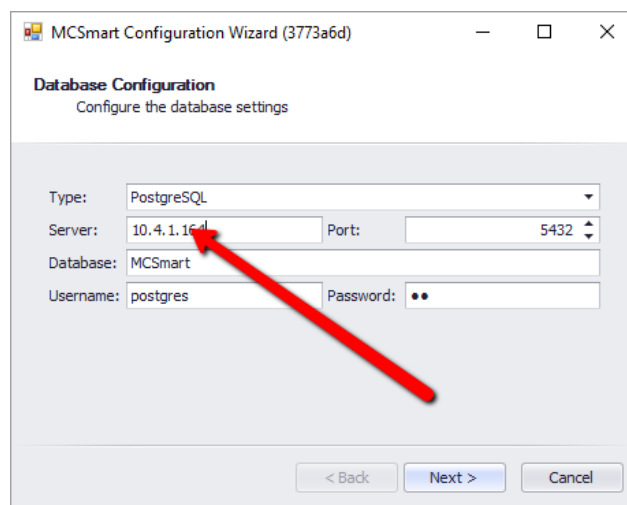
MCSmart Configuration Wizard (3773a6d)

Database Configuration
Configure the database settings

Type: PostgreSQL
Server: 10.4.1.16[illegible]
Port: 5432
Database: MCSmart
Username: postgres
Password: ••

< Back
Next >
Cancel